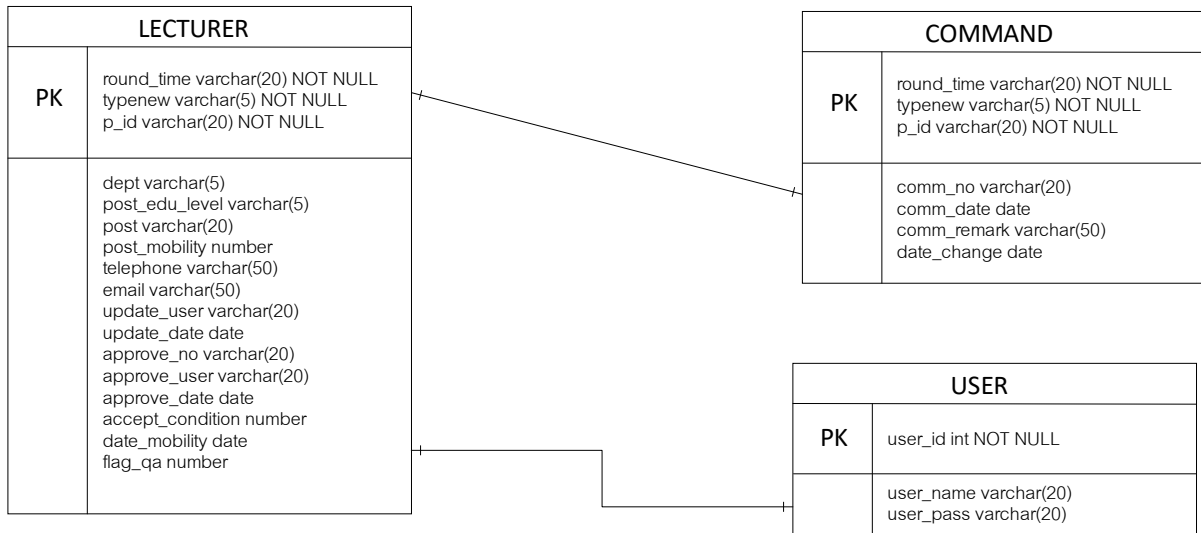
LECTURER

PK

round_time varchar(20) NOT NULL
typenew varchar(5) NOT NULL
p_id varchar(20) NOT NULL

dept varchar(5)
post_edu_level varchar(5)
post varchar(20)
post_mobility number
telephone varchar(50)
email varchar(50)
update_user varchar(20)
update_date date
approve_no varchar(20)
approve_user varchar(20)
approve_date date
accept_condition number
date_mobility date
flag_qa number

COMMAND

PK

round_time varchar(20) NOT NULL
typenew varchar(5) NOT NULL
p_id varchar(20) NOT NULL

comm_no varchar(20)
comm_date date
comm_remark varchar(50)
date_change date

USER

PK

user_id int NOT NULL

user_name varchar(20)
user_pass varchar(20)